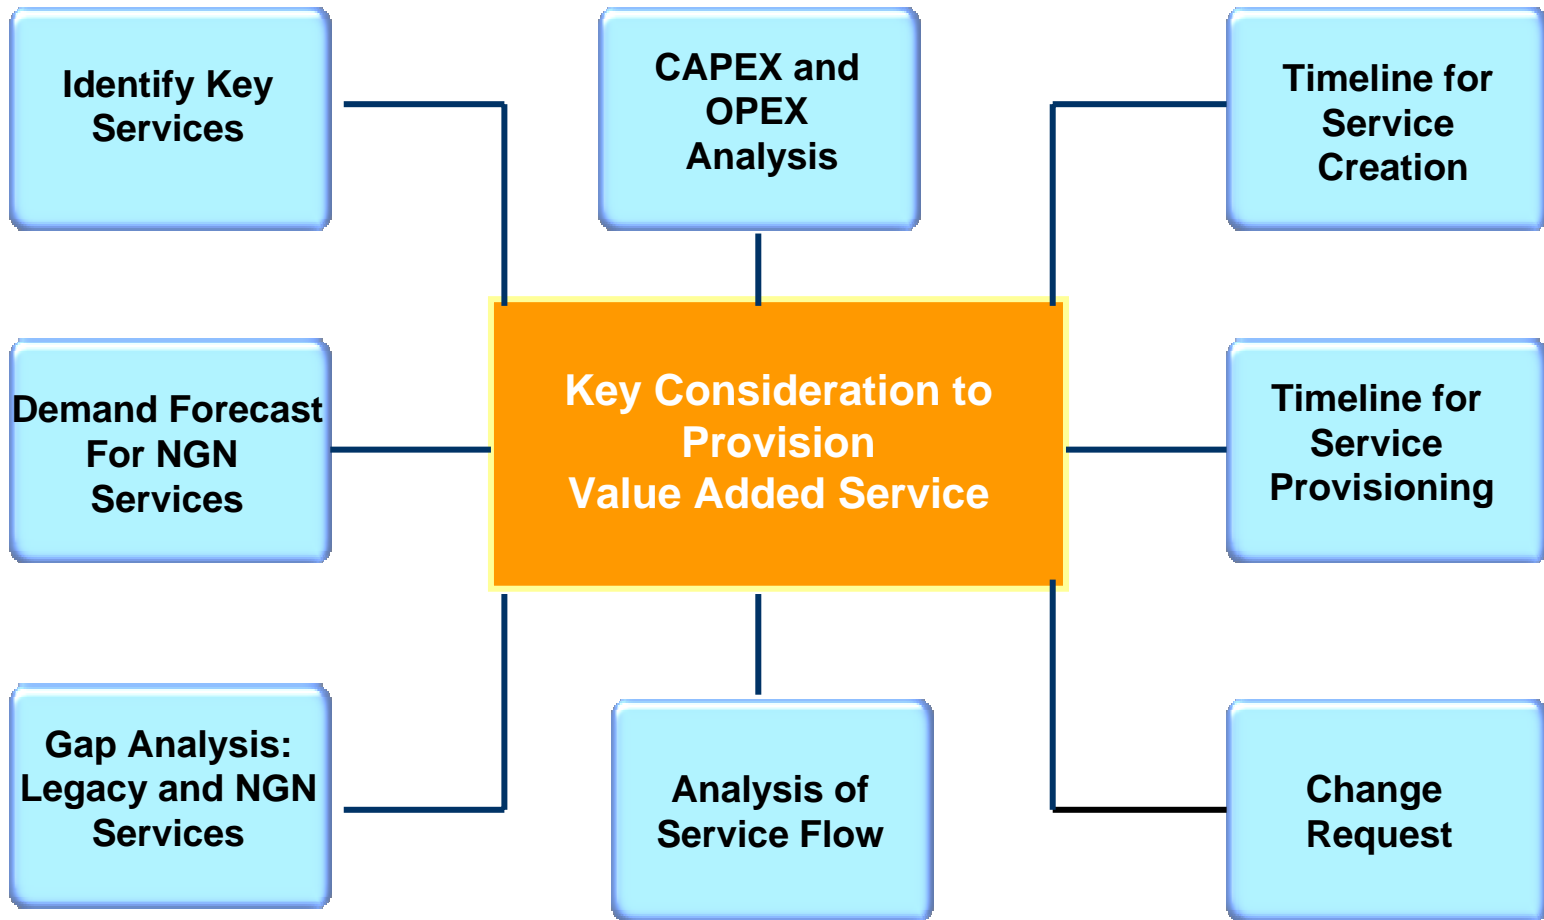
Identify Key Services

CAPEX and OPEX Analysis

Timeline for Service Creation

Demand Forecast For NGN Services

Key Consideration to Provision Value Added Service

Timeline for Service Provisioning

Gap Analysis: Legacy and NGN Services

Analysis of Service Flow

Change Request